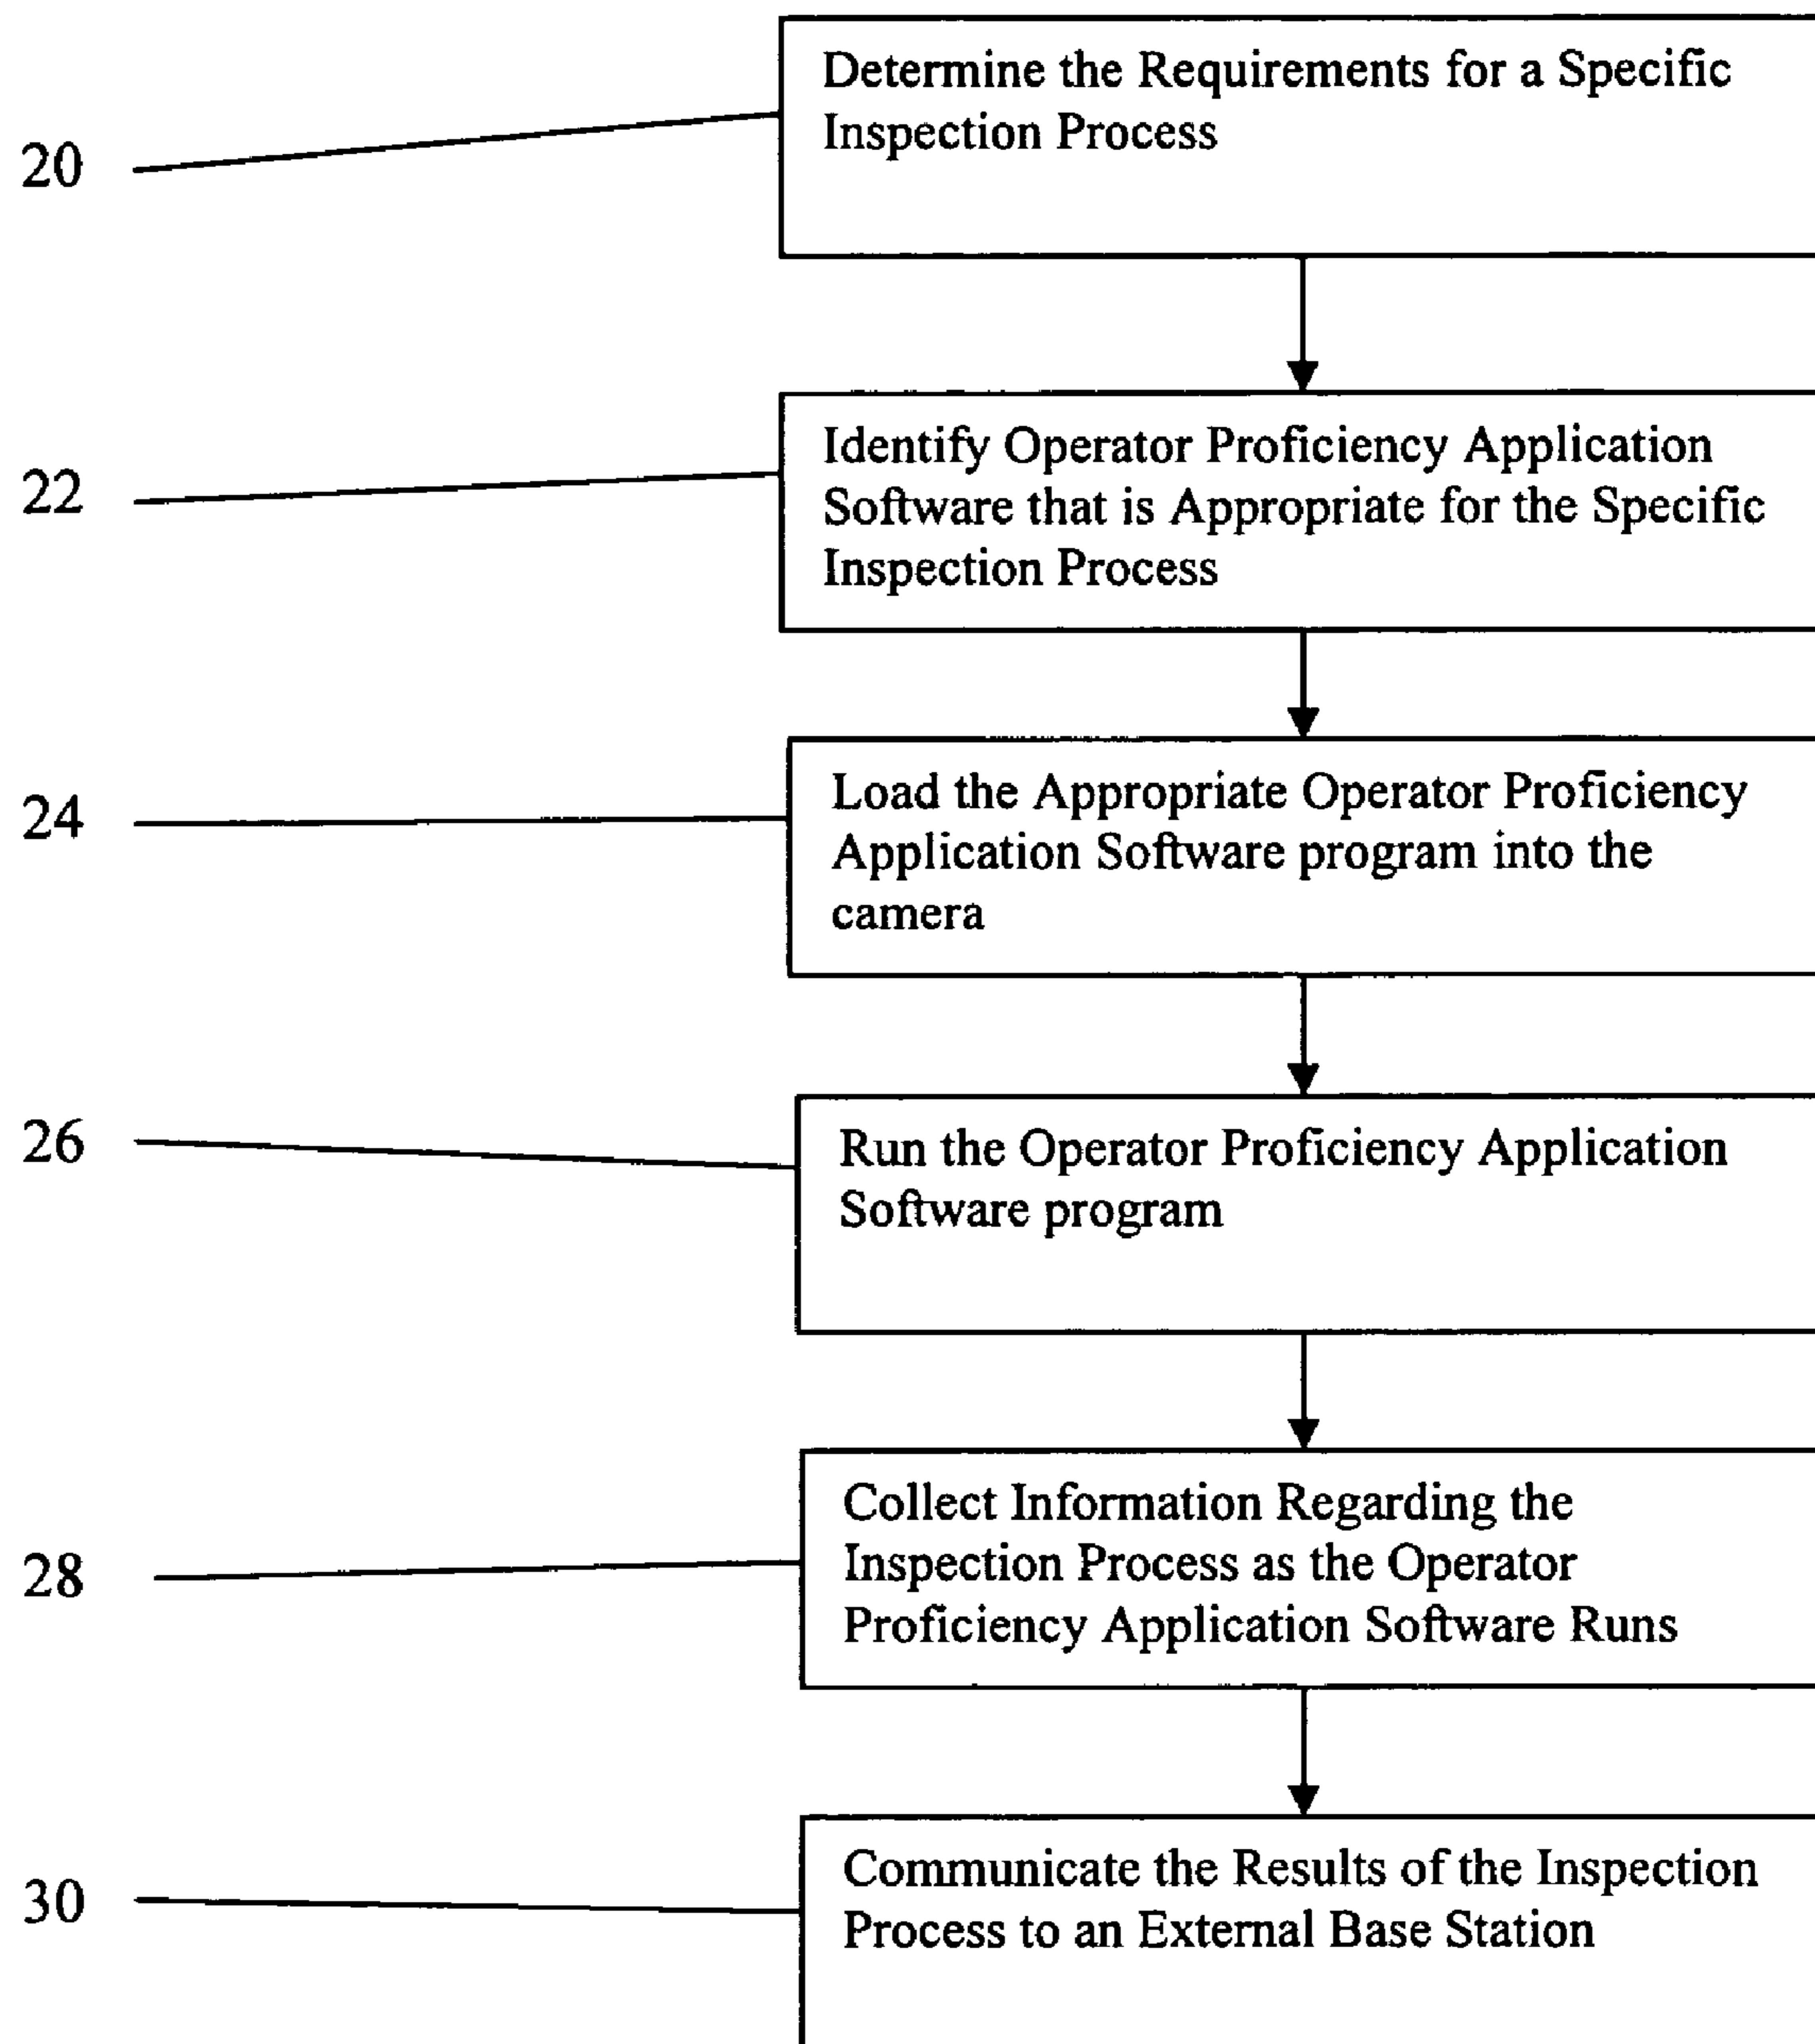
20

Determine the Requirements for a Specific Inspection Process

22

Identify Operator Proficiency Application Software that is Appropriate for the Specific Inspection Process

24

Load the Appropriate Operator Proficiency Application Software program into the camera

26

Run the Operator Proficiency Application Software program

28

Collect Information Regarding the Inspection Process as the Operator Proficiency Application Software Runs

30

Communicate the Results of the Inspection Process to an External Base Station